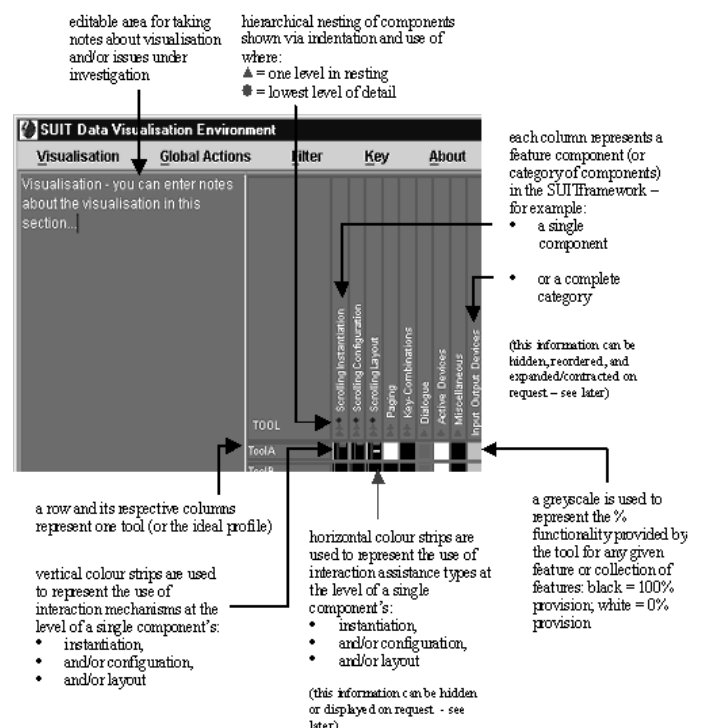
editable area for taking notes about visualisation and/or issues under investigation

hierarchical nesting of components shown via indentation and use of where:
▲ = one level in nesting
● = lowest level of detail

SUIT Data Visualisation Environment

Visualisation | Global Actions | Filter | Key | About

Visualisation - you can enter notes about the visualisation in this section...

Scrolling Instantiation
Scrolling Configuration
Scrolling Layout
Paging
Key-Combinations
Dialogue
Active Devices
Miscellaneous
Input Output Devices

TOOL
ToolA
ToolB

each column represents a feature component (or category of components) in the SUIT framework – for example:
• a single component
• or a complete category

(this information can be hidden, reordered, and expanded/contracted on request – see later)

a row and its respective columns represent one tool (or the ideal profile)

vertical colour strips are used to represent the use of interaction mechanisms at the level of a single component's:
• instantiation,
• and/or configuration,
• and/or layout

horizontal colour strips are used to represent the use of interaction assistance types at the level of a single component's:
• instantiation,
• and/or configuration,
• and/or layout

(this information can be hidden or displayed on request. - see later)

a greyscale is used to represent the % functionality provided by the tool for any given feature or collection of features: black = 100% provision; white = 0% provision